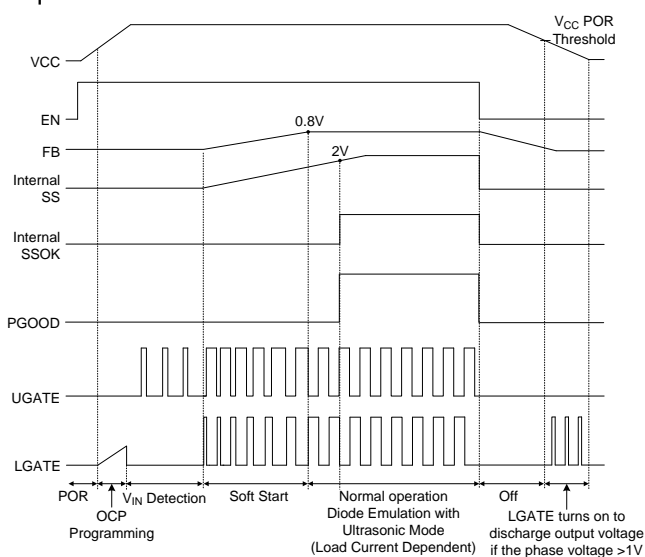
$V_{CC}$ POR Threshold

VCC

EN

0.8V

FB

2V

Internal SS

Internal SSOK

PGOOD

UGATE

LGATE

POR

OCP Programming

$V_{IN}$ Detection

Soft Start

Normal operation Diode Emulation with Ultrasonic Mode (Load Current Dependent)

Off

LGATE turns on to discharge output voltage if the phase voltage >1V